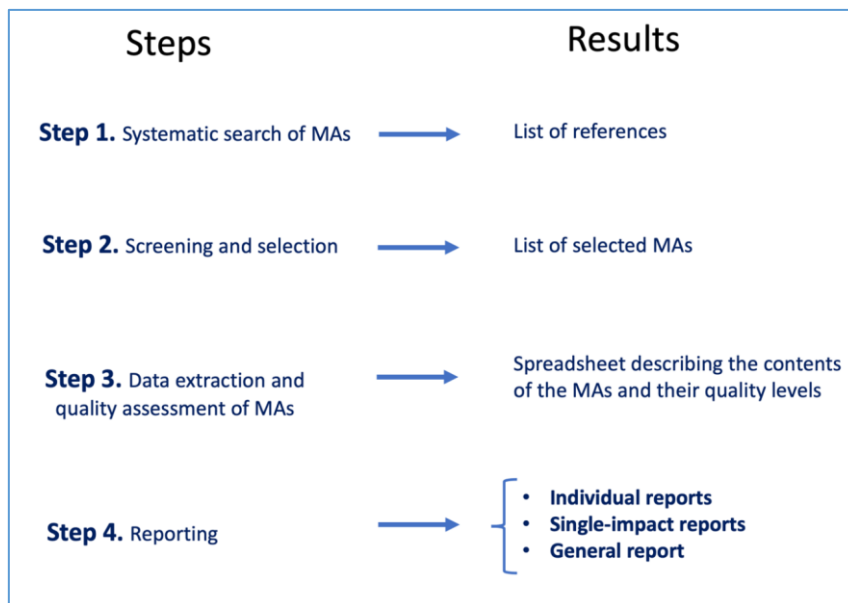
Steps

Results

**Step 1.** Systematic search of MAs

List of references

**Step 2.** Screening and selection

List of selected MAs

**Step 3.** Data extraction and quality assessment of MAs

Spreadsheet describing the contents of the MAs and their quality levels

**Step 4.** Reporting

- **Individual reports**
- **Single-impact reports**
- **General report**